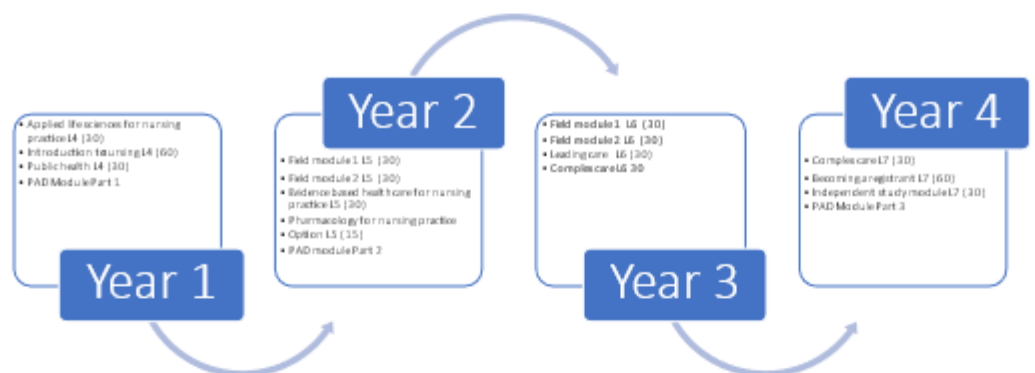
- Applied life sciences for nursing practice l4 (30)
- Introduction to nursing l4 (60)
- Public health l4 (30)
- PAD Module Part 1

Year 1

Year 2

- Field module 1 L5 (30)
- Field module 2 L5 (30)
- Evidence based healthcare for nursing practice L5 (30)
- Pharmacology for nursing practice
- Option L5 (15)
- PAD module Part 2

- Field module 1 L6 (30)
- Field module 2 L6 (30)
- Leading care L6 (30)
- Complex care L6 30

Year 3

Year 4

- Complex care L7 (30)
- Becoming a registrant L7 (60)
- Independent study module L7 (30)
- PAD Module Part 3